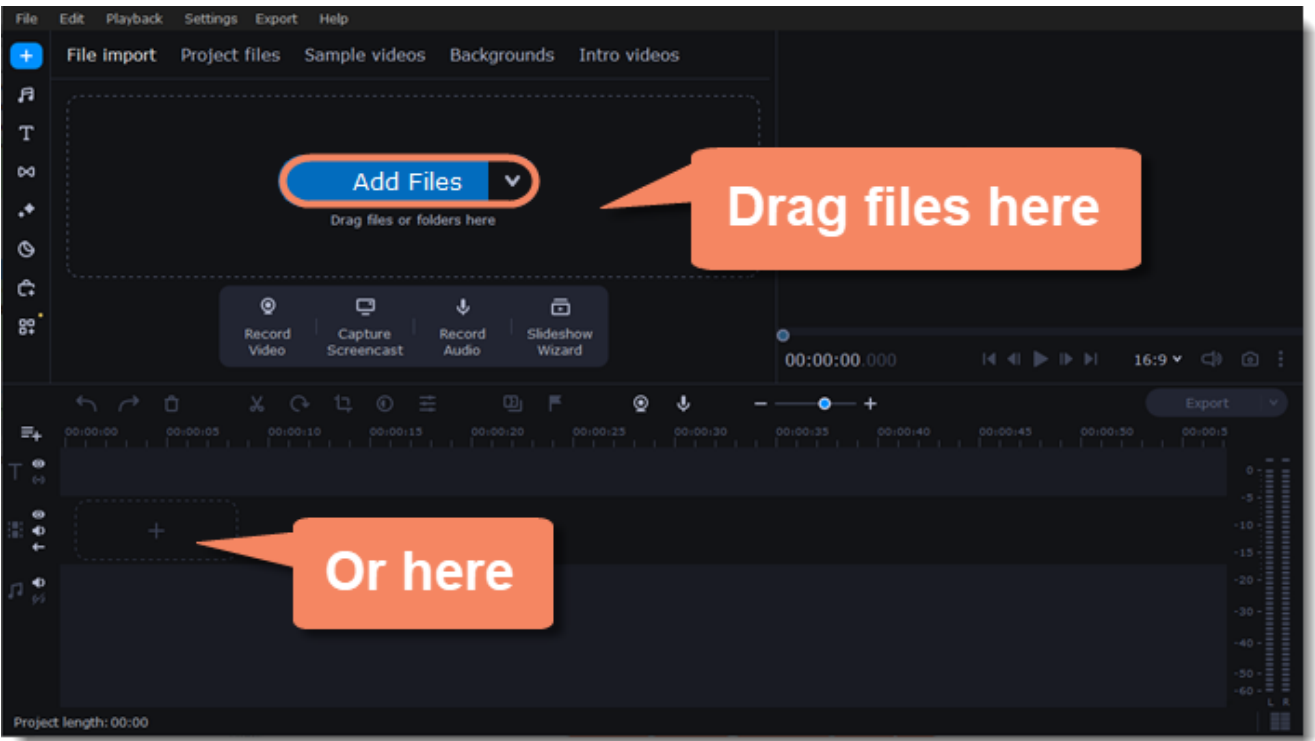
File Edit Playback Settings Export Help

File import Project files Sample videos Backgrounds Intro videos

Add Files

Drag files or folders here

Drag files here

Record Video

Capture Screencast

Record Audio

Slideshow Wizard

00:00:00.000

16:9

Export

00:00:00 00:00:05 00:00:10 00:00:15 00:00:20 00:00:25 00:00:30 00:00:35 00:00:40 00:00:45 00:00:50 00:00:5

Or here

0 -5 -10 -15 -20 -30 -40 -50 -60

L R

Project length: 00:00